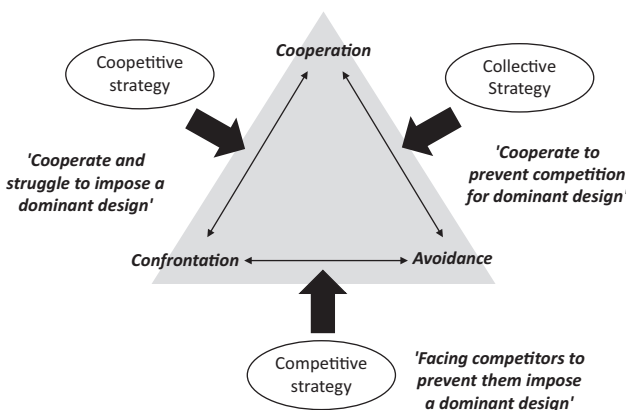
Cooperation

Coopetitive strategy

Collective Strategy

'Cooperate and struggle to impose a dominant design'

'Cooperate to prevent competition for dominant design'

Confrontation

Avoidance

Competitive strategy

'Facing competitors to prevent them impose a dominant design'